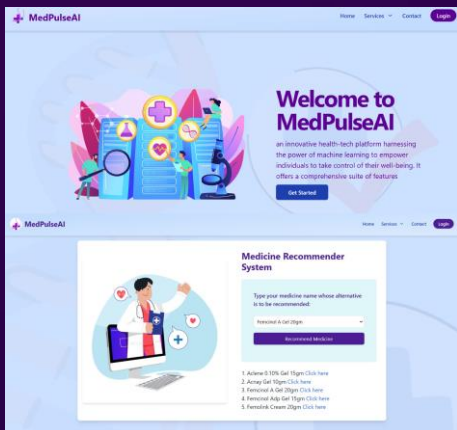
MedPulseAI

Home Services Contact Login

Welcome to MedPulseAI

an innovative health-tech platform harnessing the power of machine learning to empower individuals to take control of their well-being. It offers a comprehensive suite of features

Get Started

MedPulseAI

Home Services Contact Login

Medicine Recommender System

Type your medicine name whose alternative is to be recommended:

Femcinol A Gel 20gm

Recommend Medicine

1. Aclene 0.10% Gel 15gm Click here
2. Actay Gel 10gm Click here
3. Femcinol A Gel 20gm Click here
4. Femcinol Adp Gel 15gm Click here
5. Femolink Cream 20gm Click here